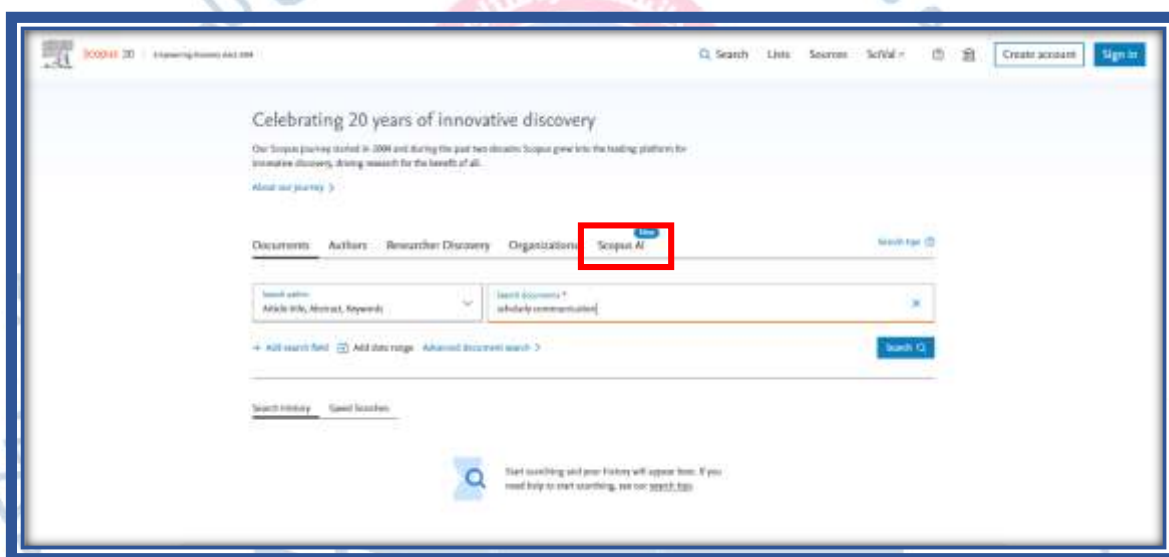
Scopus 20 | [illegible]

Search Lists Sources SciVal

Create account Sign in

Celebrating 20 years of innovative discovery

Our Scopus journey started in 2004 and during the past two decades Scopus grew into the leading platform for innovative discovery, driving research for the benefit of all.

About our journey >

Documents Authors Researcher Discovery Organizations Scopus AI New

Search tips

Search within
Article title, Abstract, Keywords

Search documents *
scholarly communication

+ Add search field Add date range Advanced document search >

Search

Search history Saved Searches

Start searching and your history will appear here. If you need help to start searching, see our search tips.